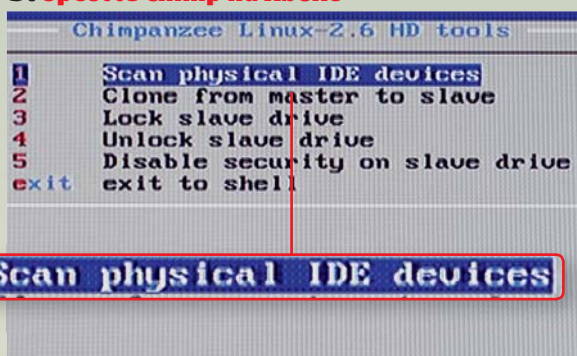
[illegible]

Chimpanzee Linux-2.6 HD tools

1 Scan physical IDE devices
2 Clone from master to slave
3 Lock slave drive
4 Unlock slave drive
5 Disable security on slave drive
exit exit to shell

Scan physical IDE devices